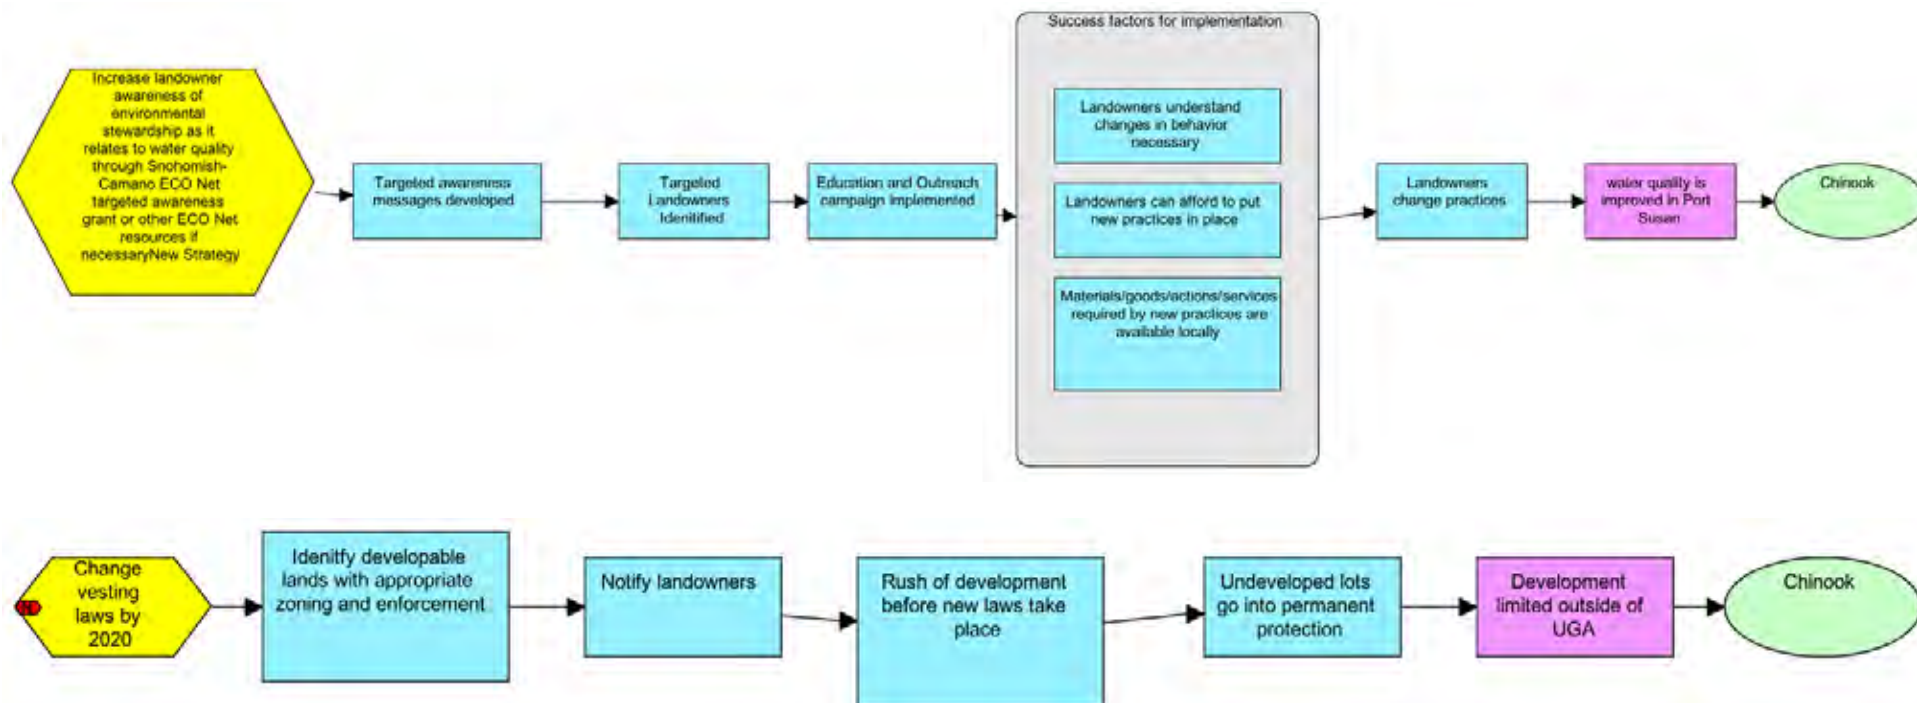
Increase landowner awareness of environmental stewardship as it relates to water quality through Snohomish-Camano ECO Net targeted awareness grant or other ECO Net resources if necessaryNew Strategy

Targeted awareness messages developed

Targeted Landowners Identified

Education and Outreach campaign implemented

Success factors for implementation

Landowners understand changes in behavior necessary

Landowners can afford to put new practices in place

Materials/goods/actions/services required by new practices are available locally

Landowners change practices

water quality is improved in Port Susan

Chinook

Change vesting laws by 2020

Idenitfy developable lands with appropriate zoning and enforcement

Notify landowners

Rush of development before new laws take place

Undeveloped lots go into permanent protection

Development limited outside of UGA

Chinook